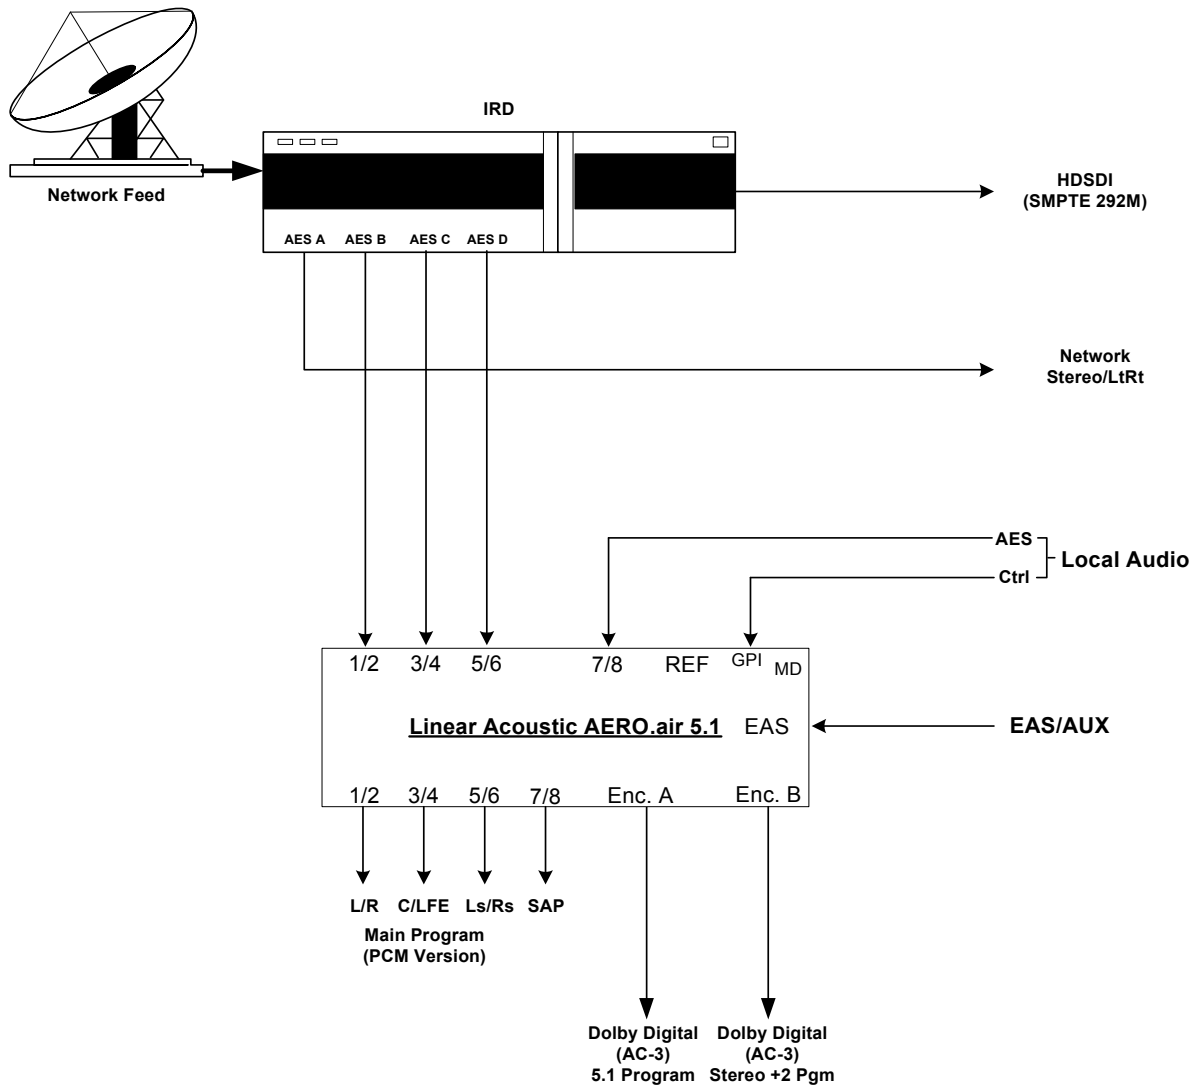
Network Feed

IRD

AES A AES B AES C AES D

HDSDI
(SMPTE 292M)

Network
Stereo/LtRt

AES
Ctrl
Local Audio

1/2 3/4 5/6 7/8 REF GPI MD

Linear Acoustic AERO.air 5.1 EAS

EAS/AUX

1/2 3/4 5/6 7/8 Enc. A Enc. B

L/R C/LFE Ls/Rs SAP
Main Program
(PCM Version)

Dolby Digital
(AC-3)
5.1 Program

Dolby Digital
(AC-3)
Stereo +2 Pgm